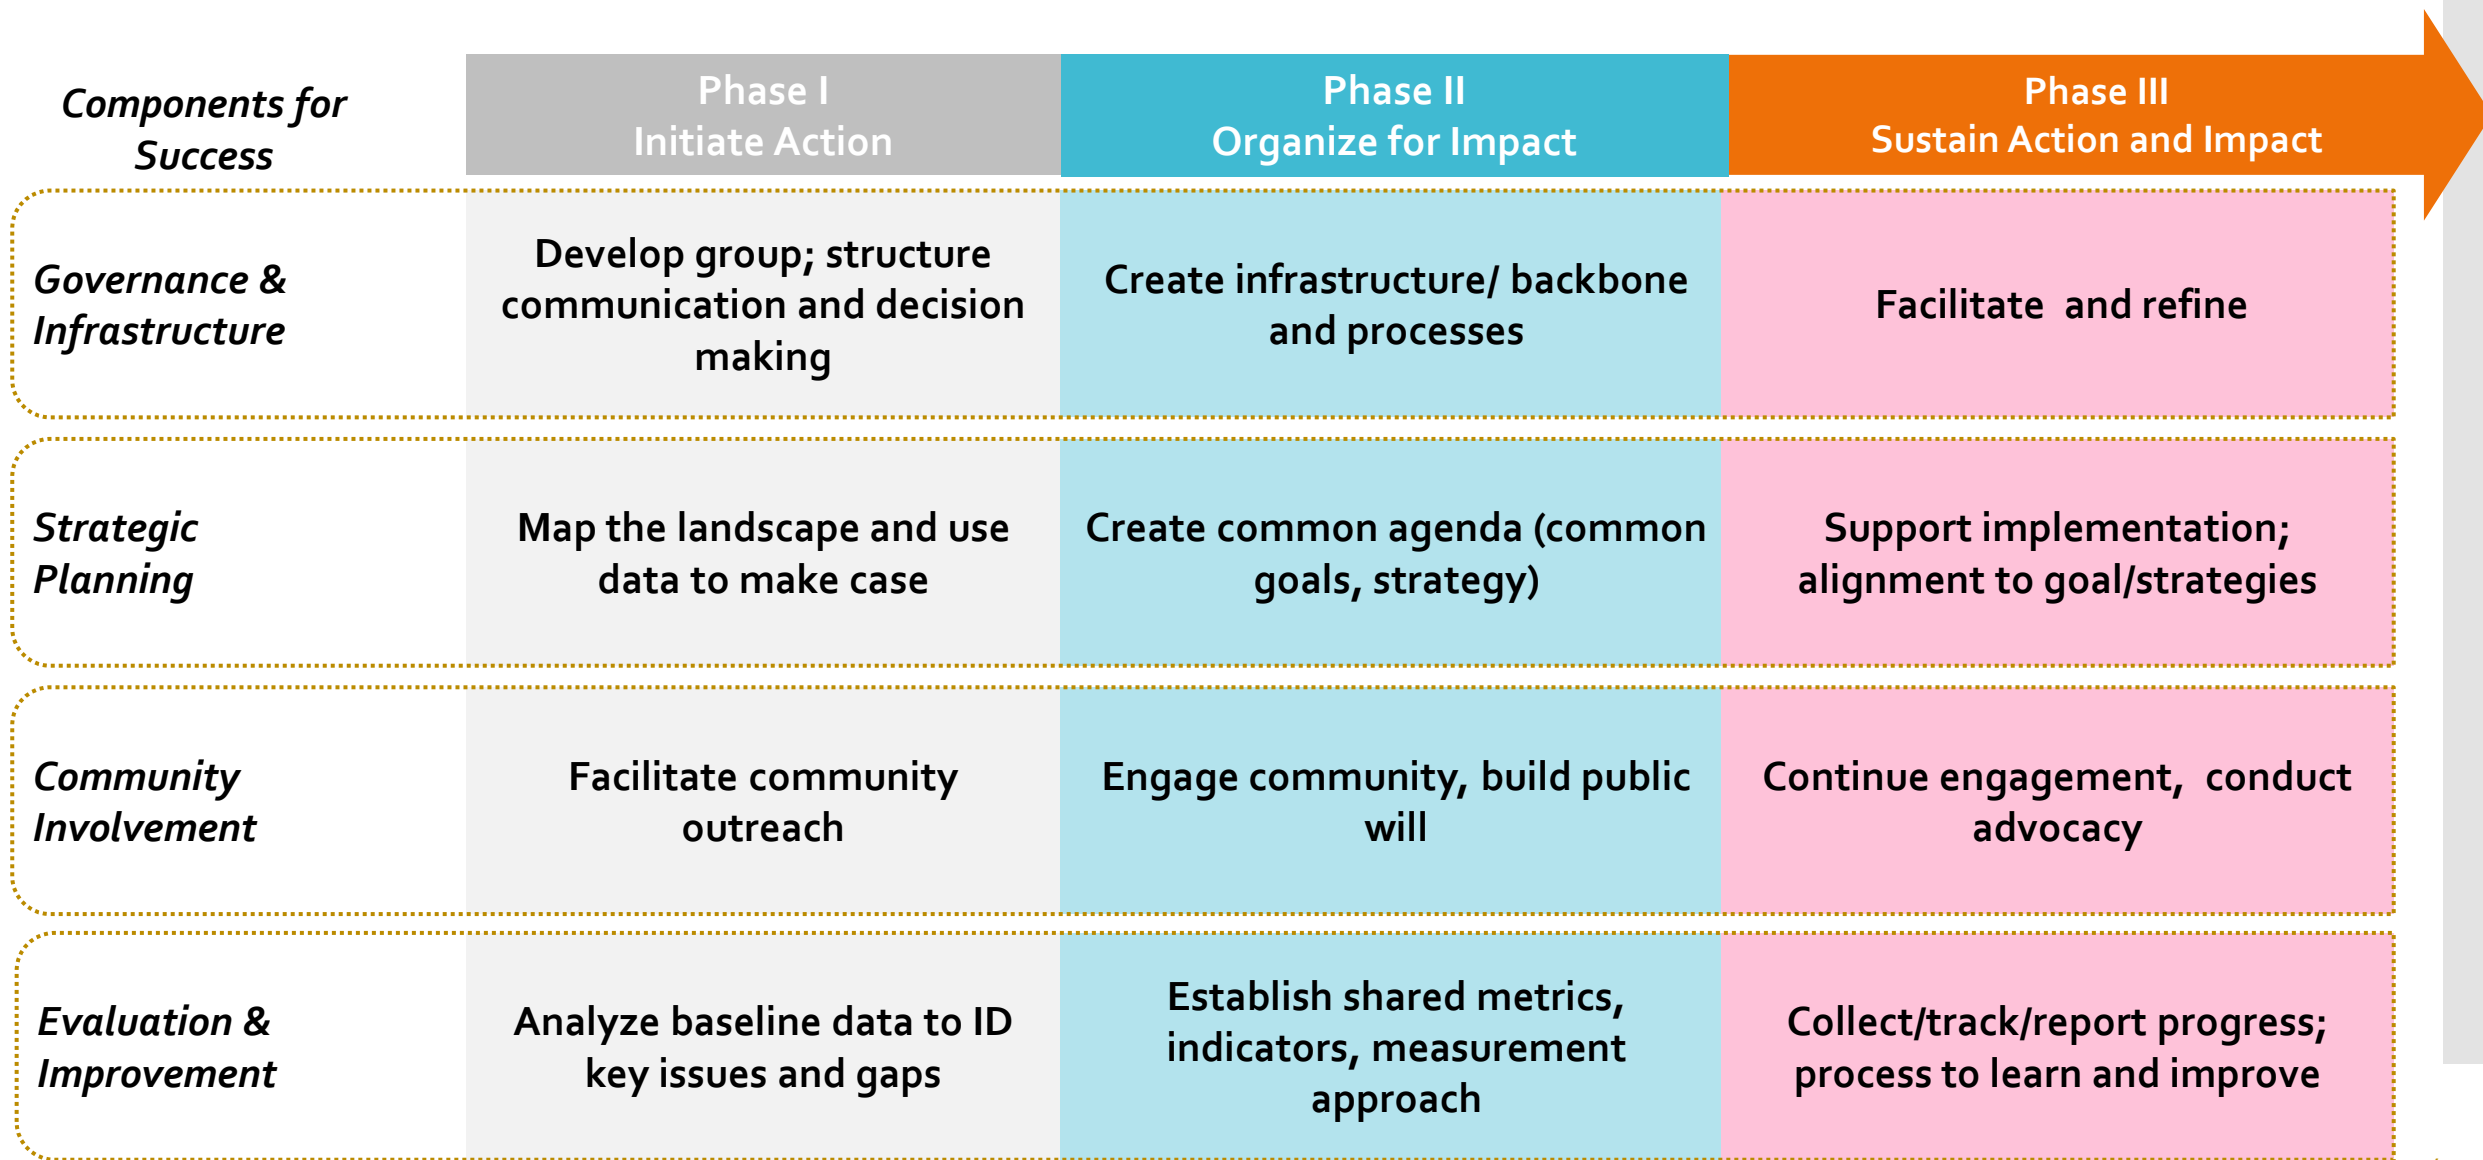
| Components for Success | Phase I Initiate Action | Phase II Organize for Impact | Phase III Sustain Action and Impact |
|---|---|---|---|
| Governance & Infrastructure | Develop group; structure communication and decision making | Create infrastructure/ backbone and processes | Facilitate  and refine |
| Strategic Planning | Map the landscape and use data to make case | Create common agenda (common goals, strategy) | Support implementation; alignment to goal/strategies |
| Community Involvement | Facilitate community outreach | Engage community, build public will | Continue engagement,  conduct advocacy |
| Evaluation & Improvement | Analyze baseline data to ID key issues and gaps | Establish shared metrics, indicators, measurement approach | Collect/track/report progress; process to learn and improve |